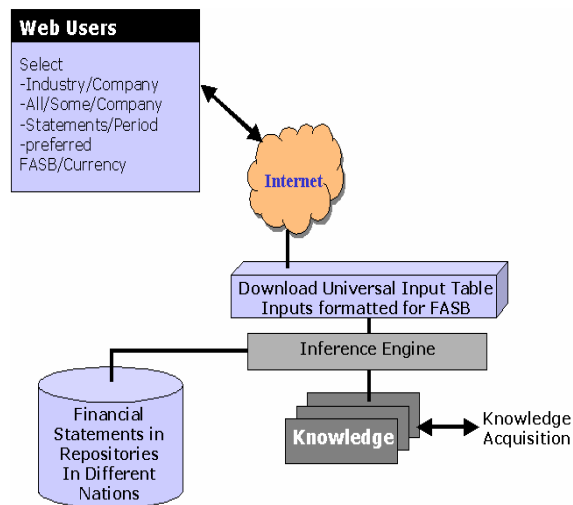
Web Users

Select
-Industry/Company
-All/Some/Company
-Statements/Period
-preferred FASB/Currency

Internet

Download Universal Input Table
Inputs formatted for FASB

Inference Engine

Financial Statements in Repositories In Different Nations

Knowledge

Knowledge Acquisition